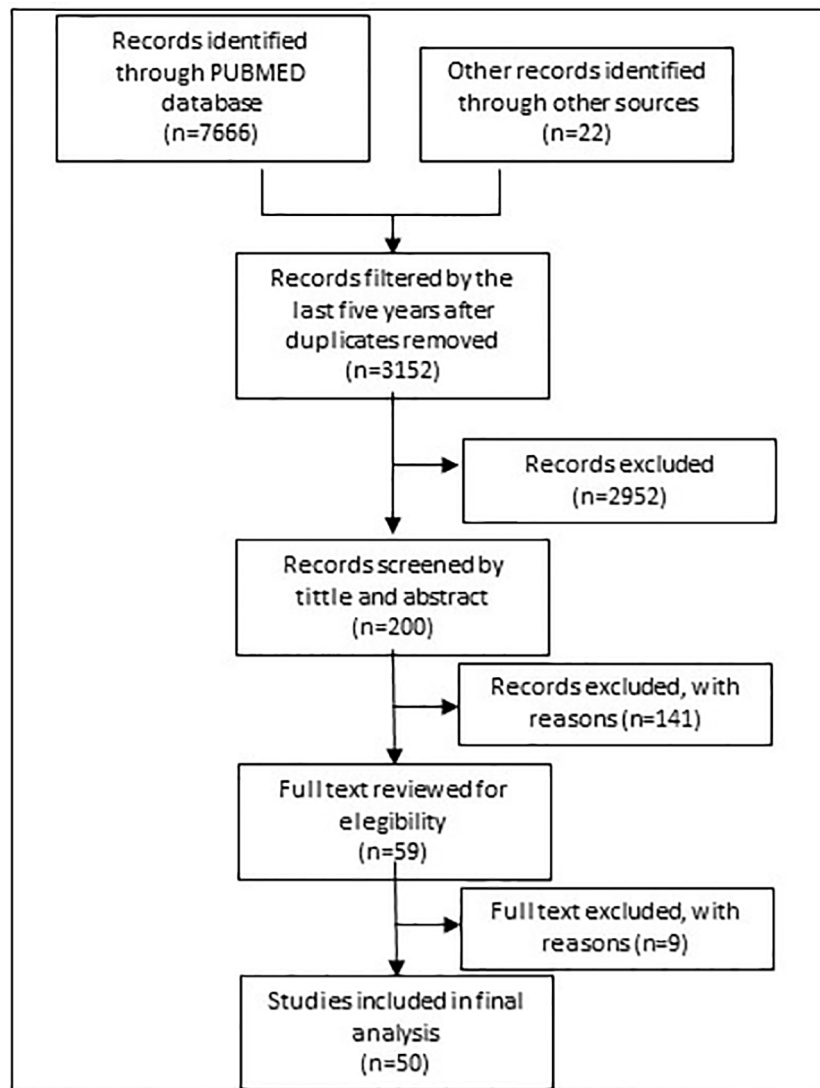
Records identified through PUBMED database (n=7666)

Other records identified through other sources (n=22)

Records filtered by the last five years after duplicates removed (n=3152)

Records excluded (n=2952)

Records screened by tittle and abstract (n=200)

Records excluded, with reasons (n=141)

Full text reviewed for elegibility (n=59)

Full text excluded, with reasons (n=9)

Studies included in final analysis (n=50)